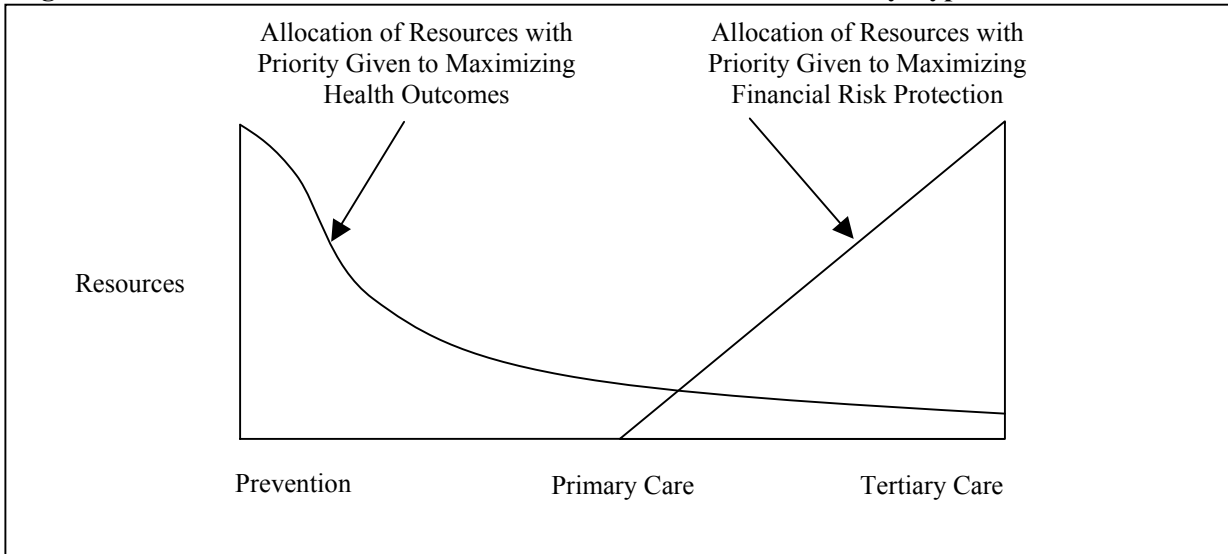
Allocation of Resources with Priority Given to Maximizing Health Outcomes

Allocation of Resources with Priority Given to Maximizing Financial Risk Protection

Resources

Prevention

Primary Care

Tertiary Care